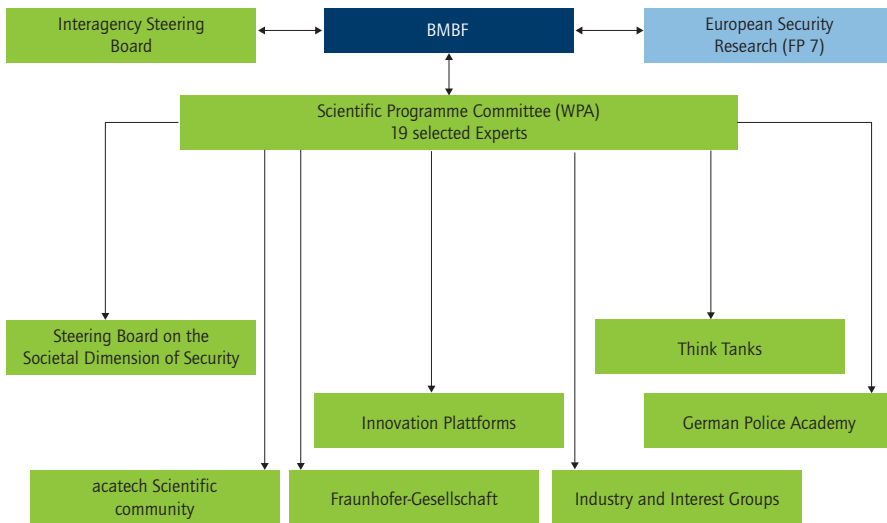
Interagency Steering Board

BMBF

European Security Research (FP 7)

Scientific Programme Committee (WPA)
19 selected Experts

Steering Board on the Societal Dimension of Security

Think Tanks

Innovation Plattforms

German Police Academy

acatech Scientific community

Fraunhofer-Gesellschaft

Industry and Interest Groups